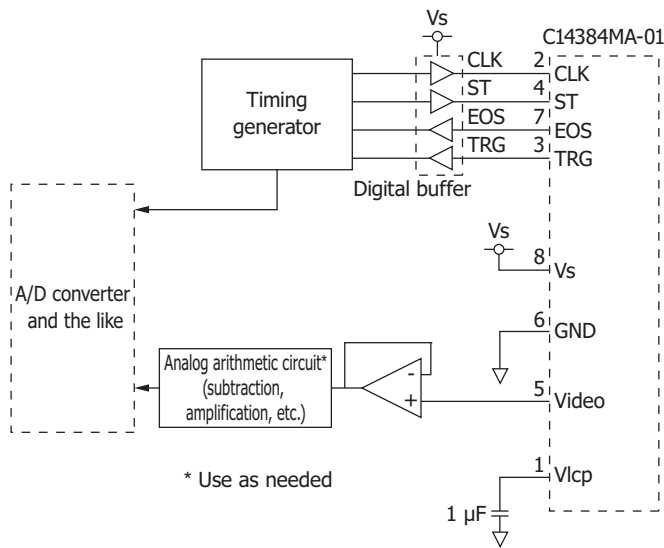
Vs

C14384MA-01

Timing generator

CLK
ST
EOS
TRG

2 CLK
4 ST
7 EOS
3 TRG

Digital buffer

Vs

8 Vs

A/D converter and the like

6 GND

Analog arithmetic circuit* (subtraction, amplification, etc.)

-
+

5 Video

* Use as needed

1 Vlcp

1 μF